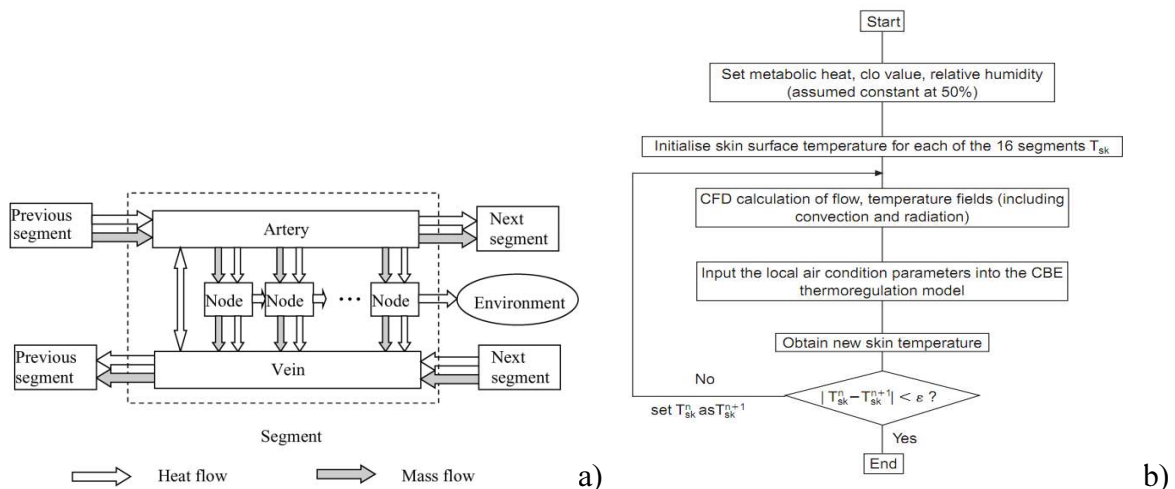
Previous segment

Artery

Next segment

Node

Node

...

Node

Environment

Previous segment

Vein

Next segment

Segment

Heat flow

Mass flow

a)

Start

Set metabolic heat, clo value, relative humidity (assumed constant at 50%)

Initialise skin surface temperature for each of the 16 segments $T_{sk}$

CFD calculation of flow, temperature fields (including convection and radiation)

Input the local air condition parameters into the CBE thermoregulation model

Obtain new skin temperature

No

$|T_{sk}^{n} - T_{sk}^{n+1}| < \varepsilon$ ?

set $T_{sk}^{n}$ as $T_{sk}^{n+1}$

Yes

End

b)